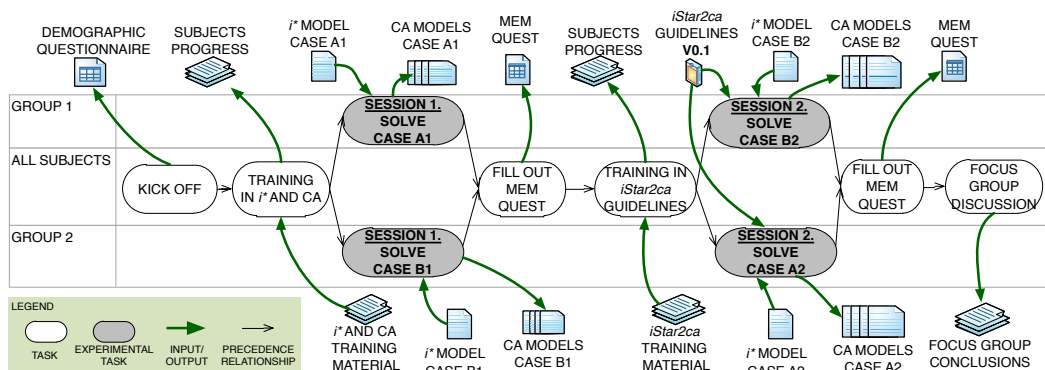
DEMOGRAPHIC QUESTIONNAIRE

SUBJECTS PROGRESS

i* MODEL CASE A1

CA MODELS CASE A1

MEM QUEST

SUBJECTS PROGRESS

iStar2ca GUIDELINES V0.1

i* MODEL CASE B2

CA MODELS CASE B2

MEM QUEST

GROUP 1

ALL SUBJECTS

GROUP 2

KICK OFF

TRAINING IN i* AND CA

SESSION 1. SOLVE CASE A1

SESSION 1. SOLVE CASE B1

FILL OUT MEM QUEST

TRAINING IN iStar2ca GUIDELINES

SESSION 2. SOLVE CASE B2

SESSION 2. SOLVE CASE A2

FILL OUT MEM QUEST

FOCUS GROUP DISCUSSION

LEGEND

TASK

EXPERIMENTAL TASK

INPUT/ OUTPUT

PRECEDENCE RELATIONSHIP

i* AND CA TRAINING MATERIAL

i* MODEL CASE B1

CA MODELS CASE B1

iStar2ca TRAINING MATERIAL

i* MODEL CASE A2

CA MODELS CASE A2

FOCUS GROUP CONCLUSIONS